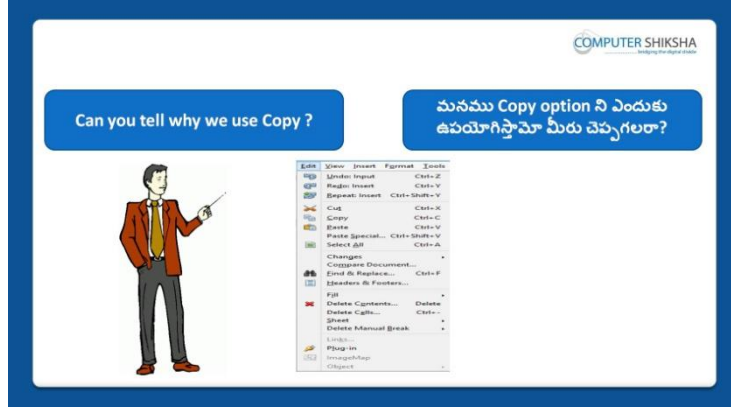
COMPUTER SHIKSHA
bridging the digital divide

Can you tell why we use Copy ?

మనము Copy option ని ఎందుకు ఉపయోగిస్తామో మీరు చెప్పగలరా?

Edit View Insert Format Tools
Undo: Input Ctrl+Z
Redo: Insert Ctrl+Y
Repeat: Insert Ctrl+Shift+Y
Cut Ctrl+X
Copy Ctrl+C
Paste Ctrl+V
Paste Special... Ctrl+Shift+V
Select All Ctrl+A
Changes
Compare Document...
Find & Replace... Ctrl+F
Headers & Footers...
Fill
Delete Contents... Delete
Delete Cells... Ctrl+-
Sheet
Delete Manual Break
Links...
Plug-in
ImageMap
Object